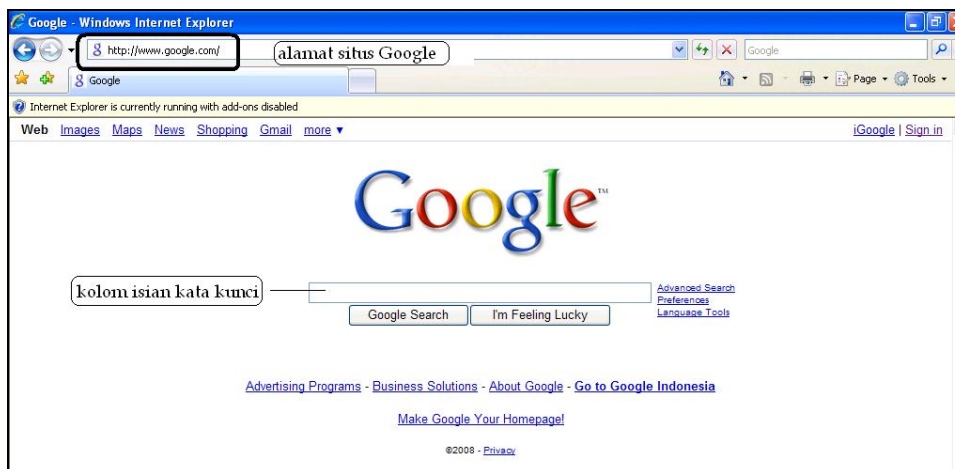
Google - Windows Internet Explorer

http://www.google.com/

alamat situs Google

Google

Google

Page ▾ Tools ▾

Internet Explorer is currently running with add-ons disabled

Web Images Maps News Shopping Gmail more ▾

iGoogle | Sign in

Google™

kolom isian kata kunci

Advanced Search
Preferences
Language Tools

Google Search I'm Feeling Lucky

Advertising Programs - Business Solutions - About Google - Go to Google Indonesia

Make Google Your Homepage!

©2008 - Privacy